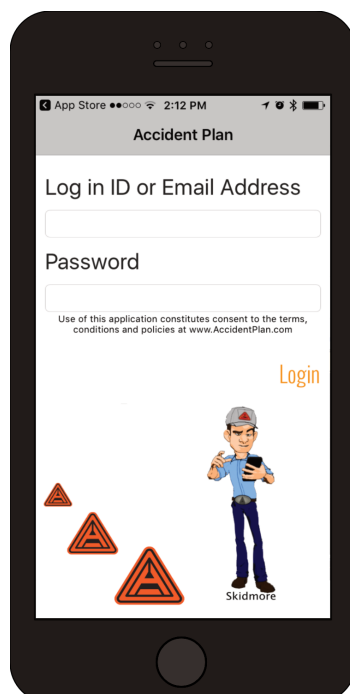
App Store ●●○○○ 2:12 PM

Accident Plan

Log in ID or Email Address

Password

Use of this application constitutes consent to the terms, conditions and policies at www.AccidentPlan.com

Login

Skidmore